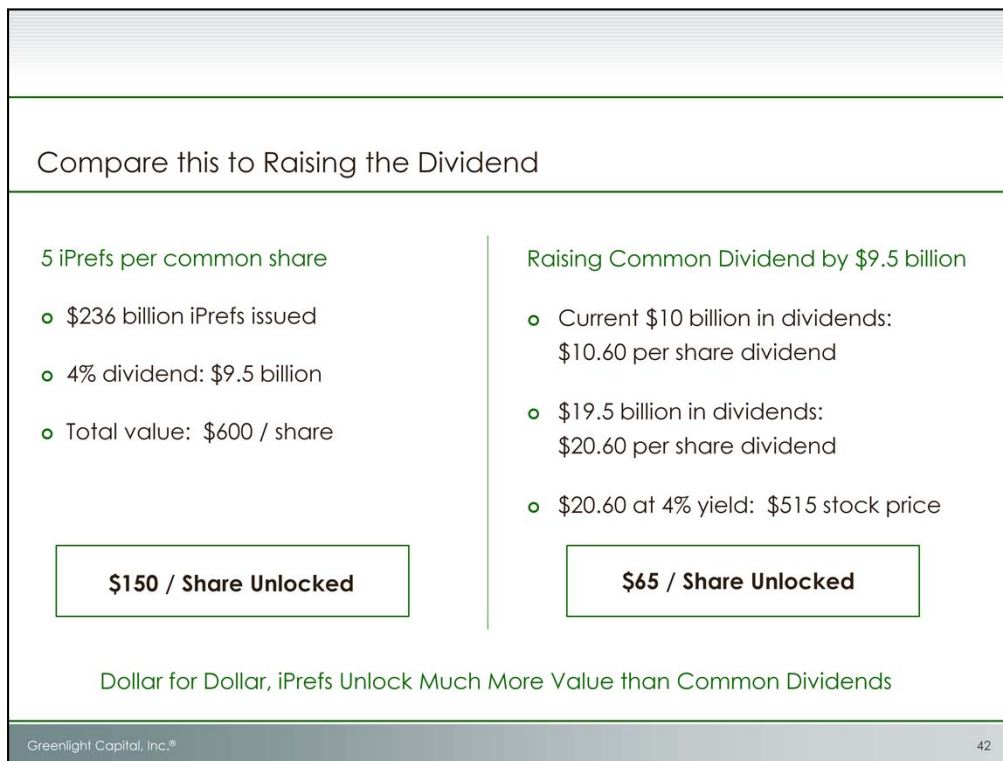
Compare this to Raising the Dividend

5 iPrefs per common share

- \$236 billion iPrefs issued
- 4% dividend: \$9.5 billion
- Total value: \$600 / share

**\$150 / Share Unlocked**

Raising Common Dividend by \$9.5 billion

- Current \$10 billion in dividends: \$10.60 per share dividend
- \$19.5 billion in dividends: \$20.60 per share dividend
- \$20.60 at 4% yield: \$515 stock price

**\$65 / Share Unlocked**

Dollar for Dollar, iPrefs Unlock Much More Value than Common Dividends

Greenlight Capital, Inc.®

42